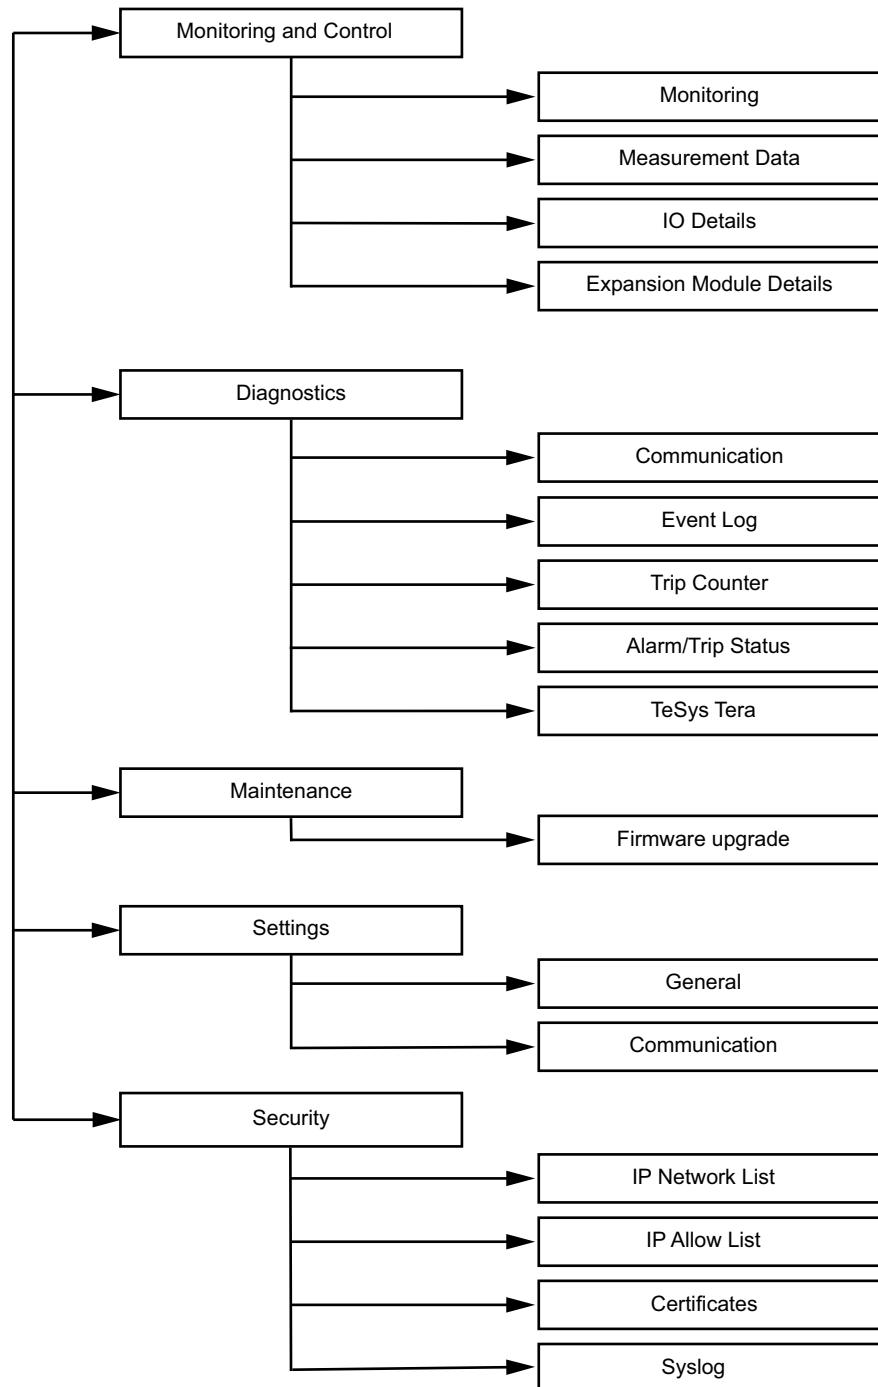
Monitoring and Control

Monitoring

Measurement Data

IO Details

Expansion Module Details

Diagnostics

Communication

Event Log

Trip Counter

Alarm/Trip Status

TeSys Tera

Maintenance

Firmware upgrade

Settings

General

Communication

Security

IP Network List

IP Allow List

Certificates

Syslog